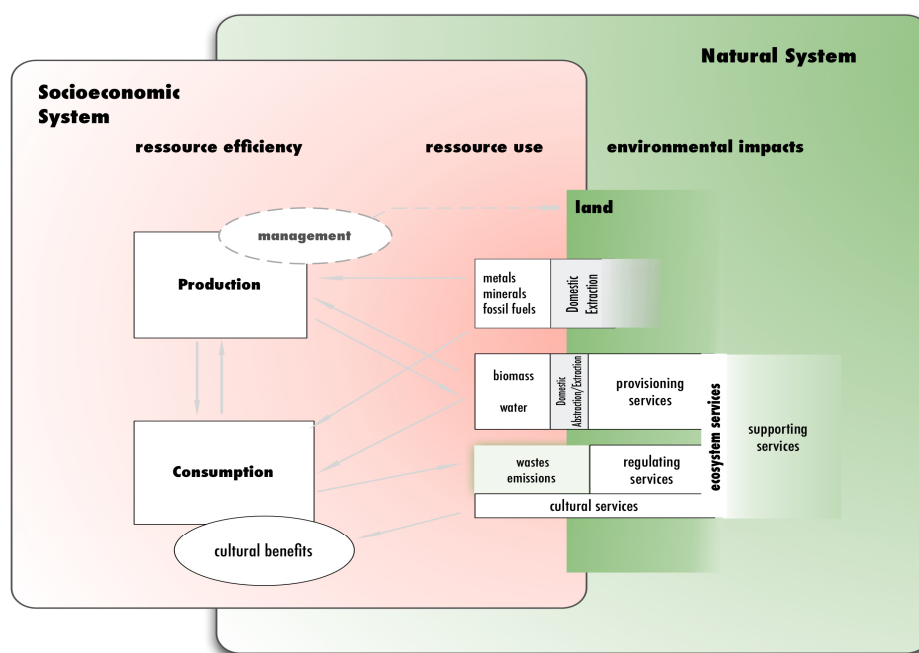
Natural System

Socioeconomic System

ressource efficiency

ressource use

environmental impacts

land

management

Production

metals
minerals
fossil fuels

Domestic Extraction

biomass

water

Domestic Abstraction/Extraction

provisioning services

ecosystem services

supporting services

Consumption

wastes
emissions

regulating services

cultural services

cultural benefits